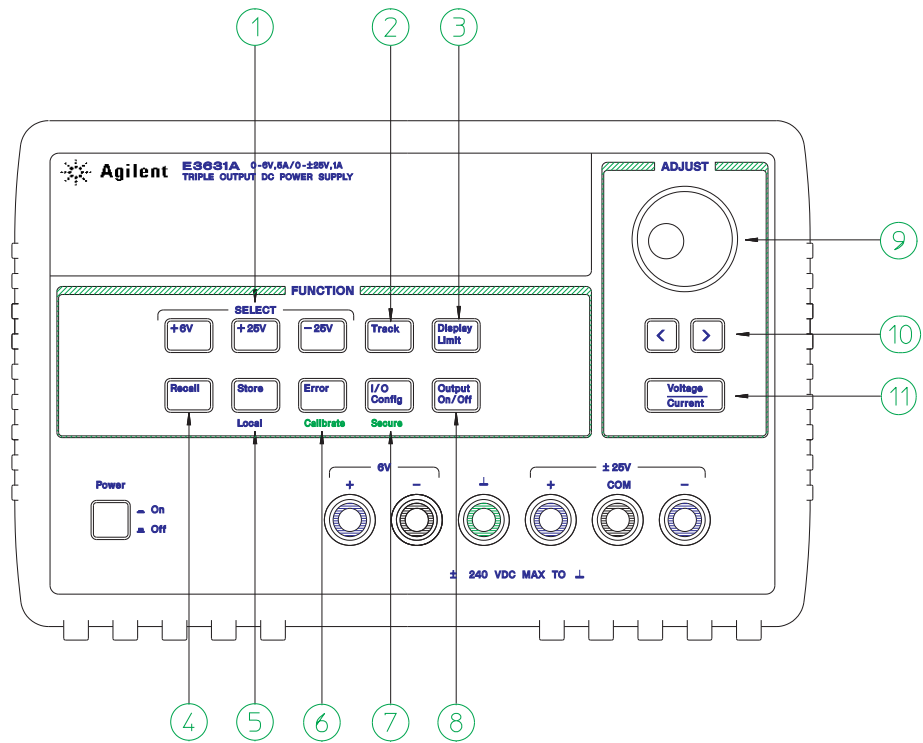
1
2
3
Agilent
E3631A 0-6V,5A/0-±25V,1A
TRIPLE OUTPUT DC POWER SUPPLY
ADJUST
9
FUNCTION
SELECT
+6V
+25V
−25V
Track
Display Limit
10
Recall
Store
Local
Error
Calibrate
I/O Config
Secure
Output On/Off
Voltage
Current
11
Power
On
Off
6V
+
−
⊥
±25V
+
COM
−
± 240 VDC MAX TO ⊥
4
5
6
7
8